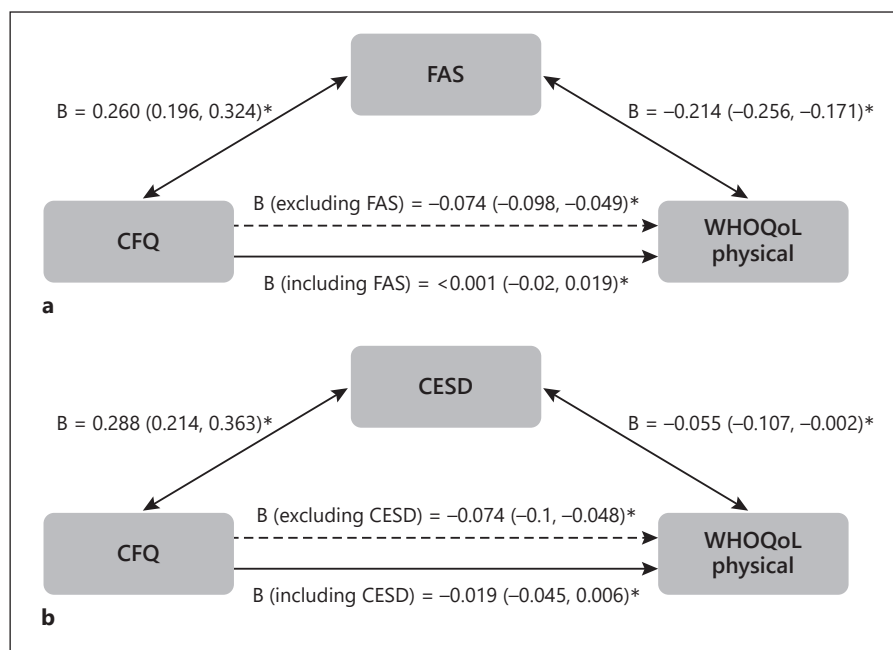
FAS

B = 0.260 (0.196, 0.324)*

B = –0.214 (–0.256, –0.171)*

CFQ

B (excluding FAS) = –0.074 (–0.098, –0.049)*

WHOQoL physical

B (including FAS) = <0.001 (–0.02, 0.019)*

a

CESD

B = 0.288 (0.214, 0.363)*

B = –0.055 (–0.107, –0.002)*

CFQ

B (excluding CESD) = –0.074 (–0.1, –0.048)*

WHOQoL physical

B (including CESD) = –0.019 (–0.045, 0.006)*

b